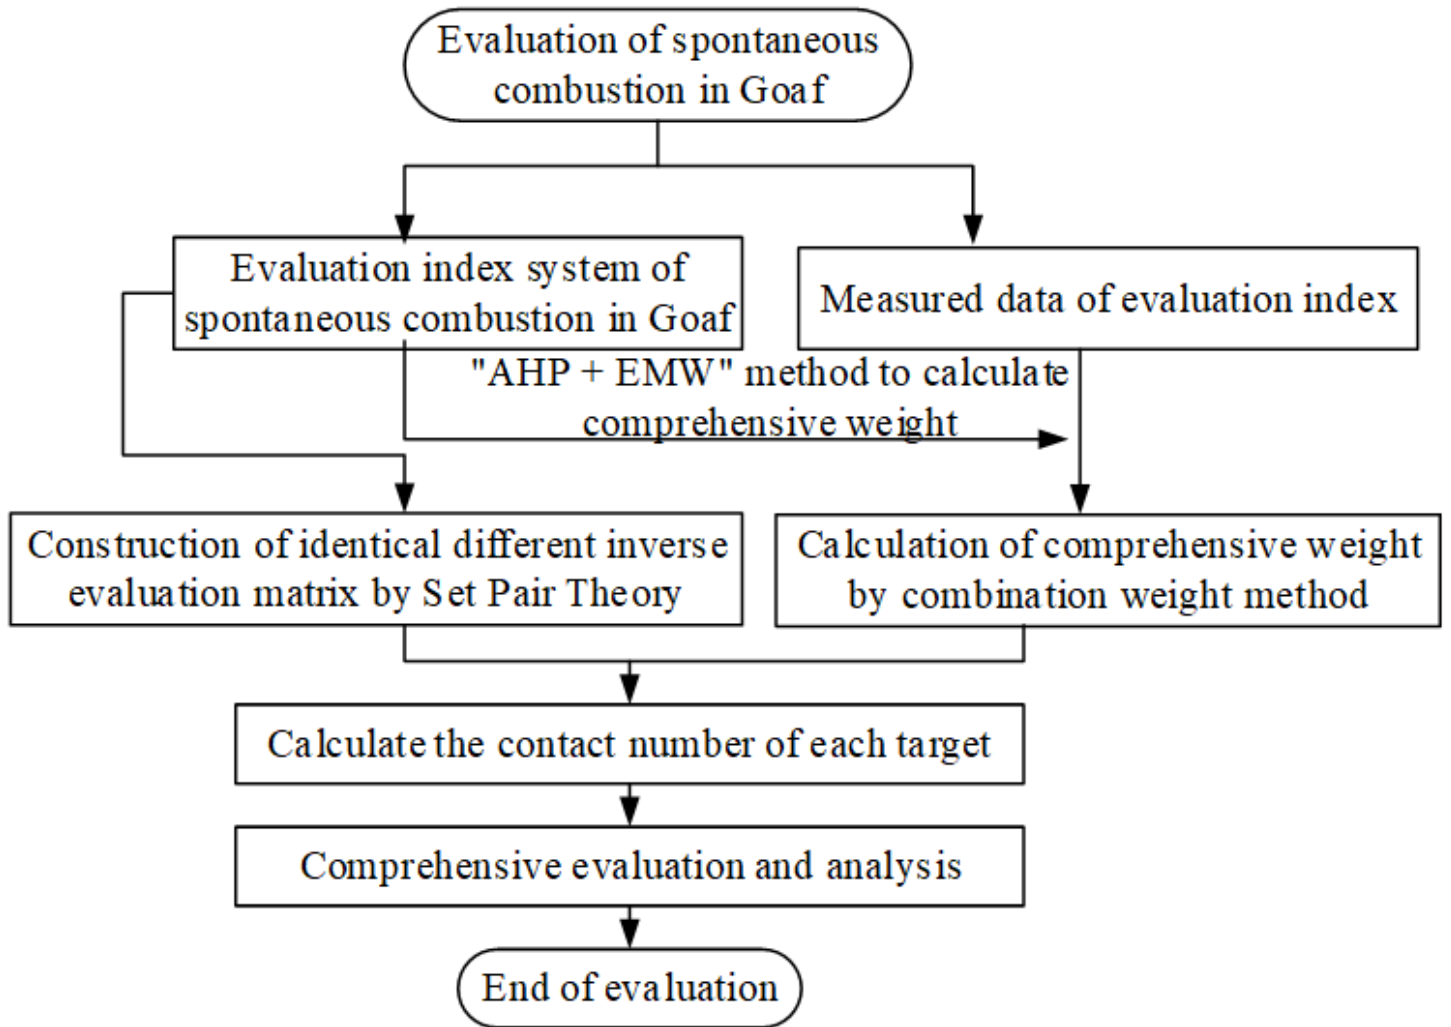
Evaluation of spontaneous combustion in Goaf

Evaluation index system of spontaneous combustion in Goaf

Measured data of evaluation index

"AHP + EMW" method to calculate comprehensive weight

Construction of identical different inverse evaluation matrix by Set Pair Theory

Calculation of comprehensive weight by combination weight method

Calculate the contact number of each target

Comprehensive evaluation and analysis

End of evaluation